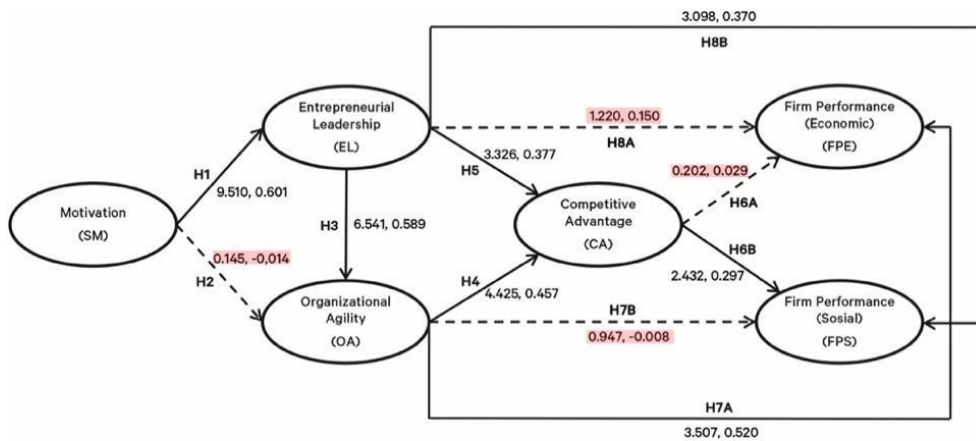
3.098, 0.370

H8B

Entrepreneurial Leadership (EL)

1.220, 0.150

H8A

Firm Performance (Economic) (FPE)

H1

9.510, 0.601

3.326, 0.377

H5

0.202, 0.029

Motivation (SM)

H3

6.541, 0.589

Competitive Advantage (CA)

H6A

0.145, -0,014

H2

H6B

2.432, 0.297

H4

4.425, 0.457

Organizational Agility (OA)

H7B

0.947, -0.008

Firm Performance (Sosial) (FPS)

H7A

3.507, 0.520